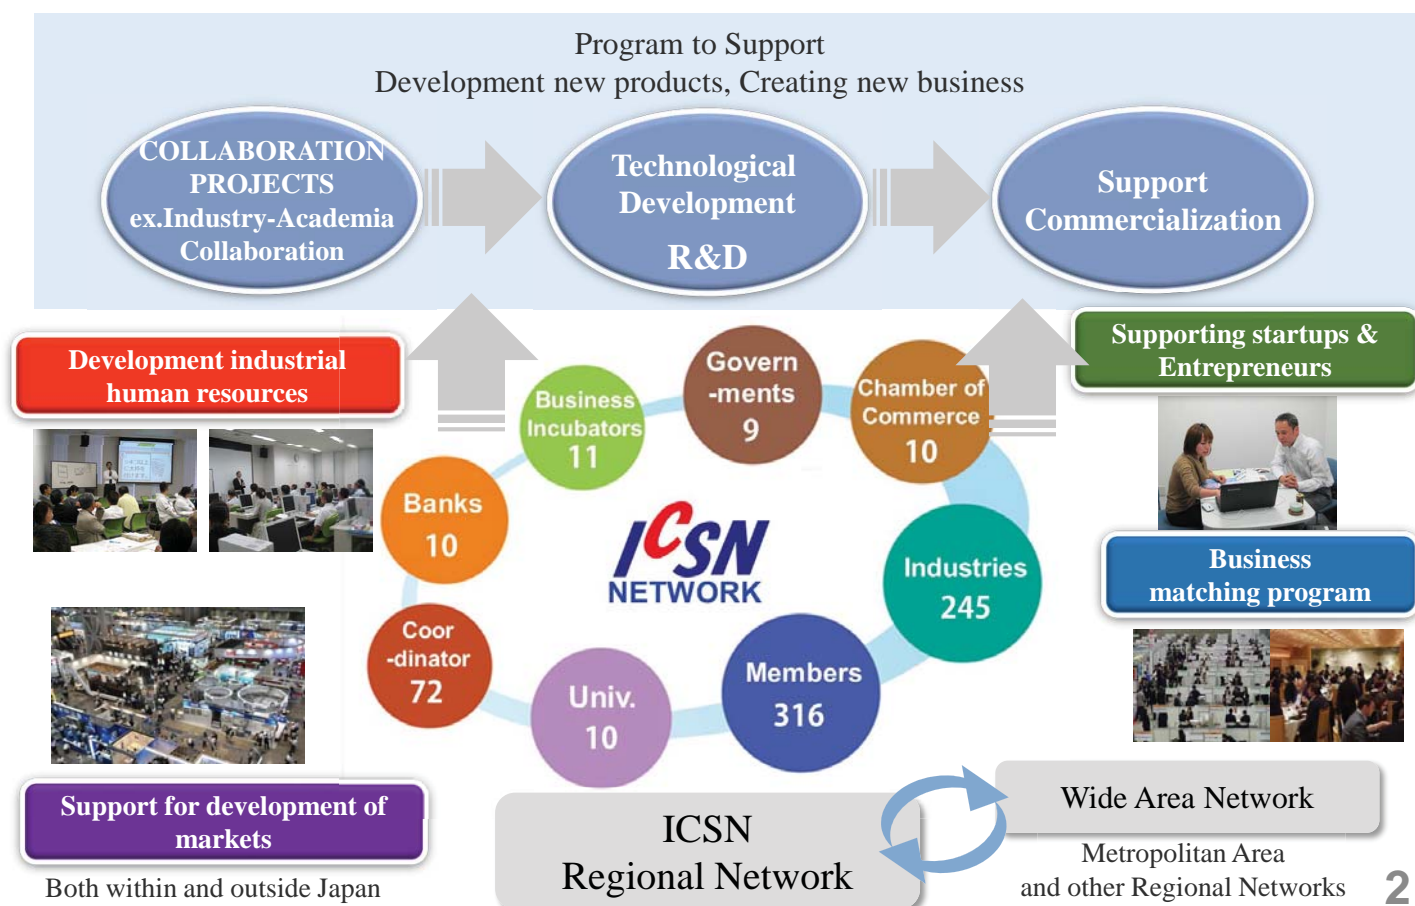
Program to Support
Development new products, Creating new business

COLLABORATION PROJECTS ex.Industry-Academia Collaboration

Technological Development
R&D

Support Commercialization

Development industrial human resources

Supporting startups & Entrepreneurs

Business Incubators 11

Govern -ments 9

Chamber of Commerce 10

Banks 10

ICSN NETWORK

Industries 245

Business matching program

Coor -dinator 72

Univ. 10

Members 316

Support for development of markets

Both within and outside Japan

ICSN
Regional Network

Wide Area Network

Metropolitan Area
and other Regional Networks

2